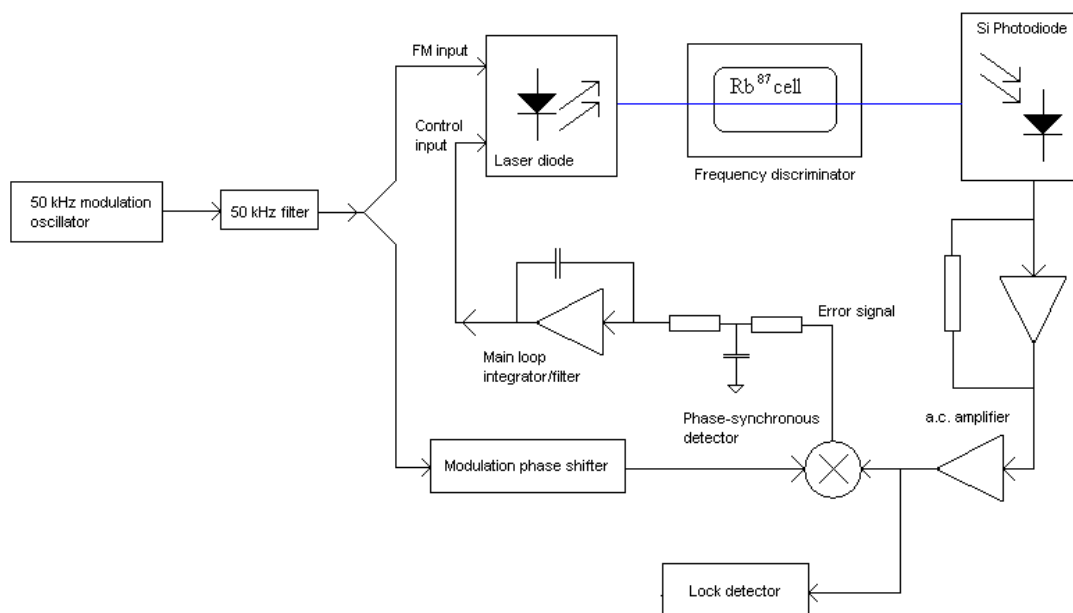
FM input

Control input

Laser diode

$Rb^{87}$cell

Frequency discriminator

Si Photodiode

50 kHz modulation oscillator

50 kHz filter

Error signal

Main loop integrator/filter

Phase-synchronous detector

a.c. amplifier

Modulation phase shifter

Lock detector